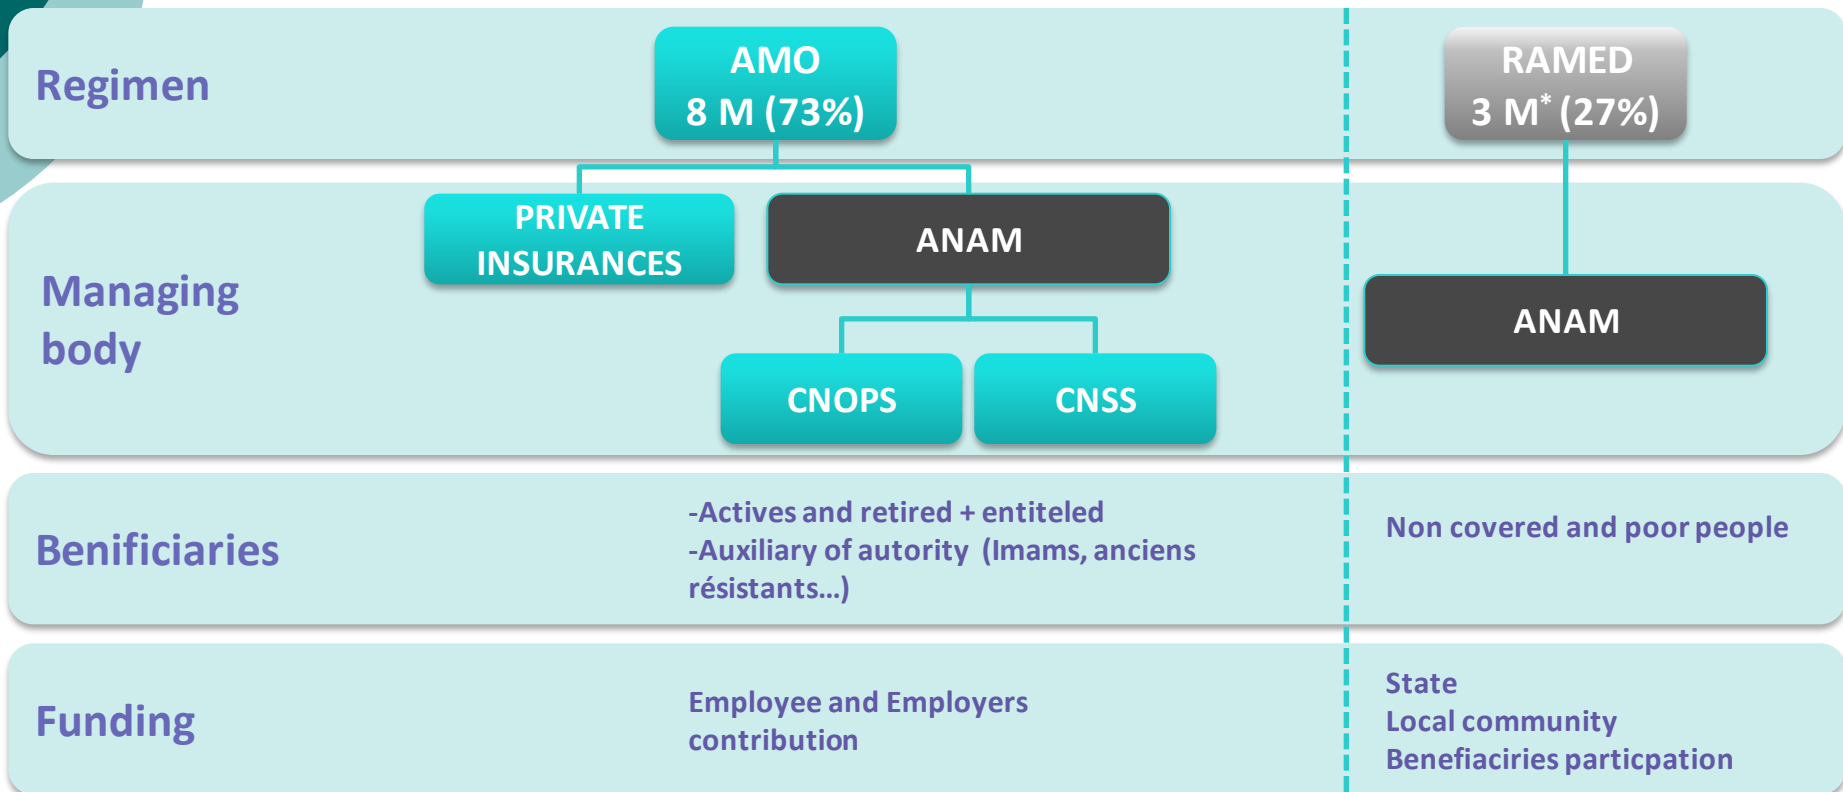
Regimen

AMO
8 M (73%)

RAMED
3 M* (27%)

Managing body

PRIVATE INSURANCES

ANAM

CNOPS

CNSS

ANAM

Benificiaries

-Actives and retired + entiteled
-Auxiliary of autority (Imams, anciens résistants…)

Non covered and poor people

Funding

Employee and Employers contribution

State
Local community
Benefiacires particpation